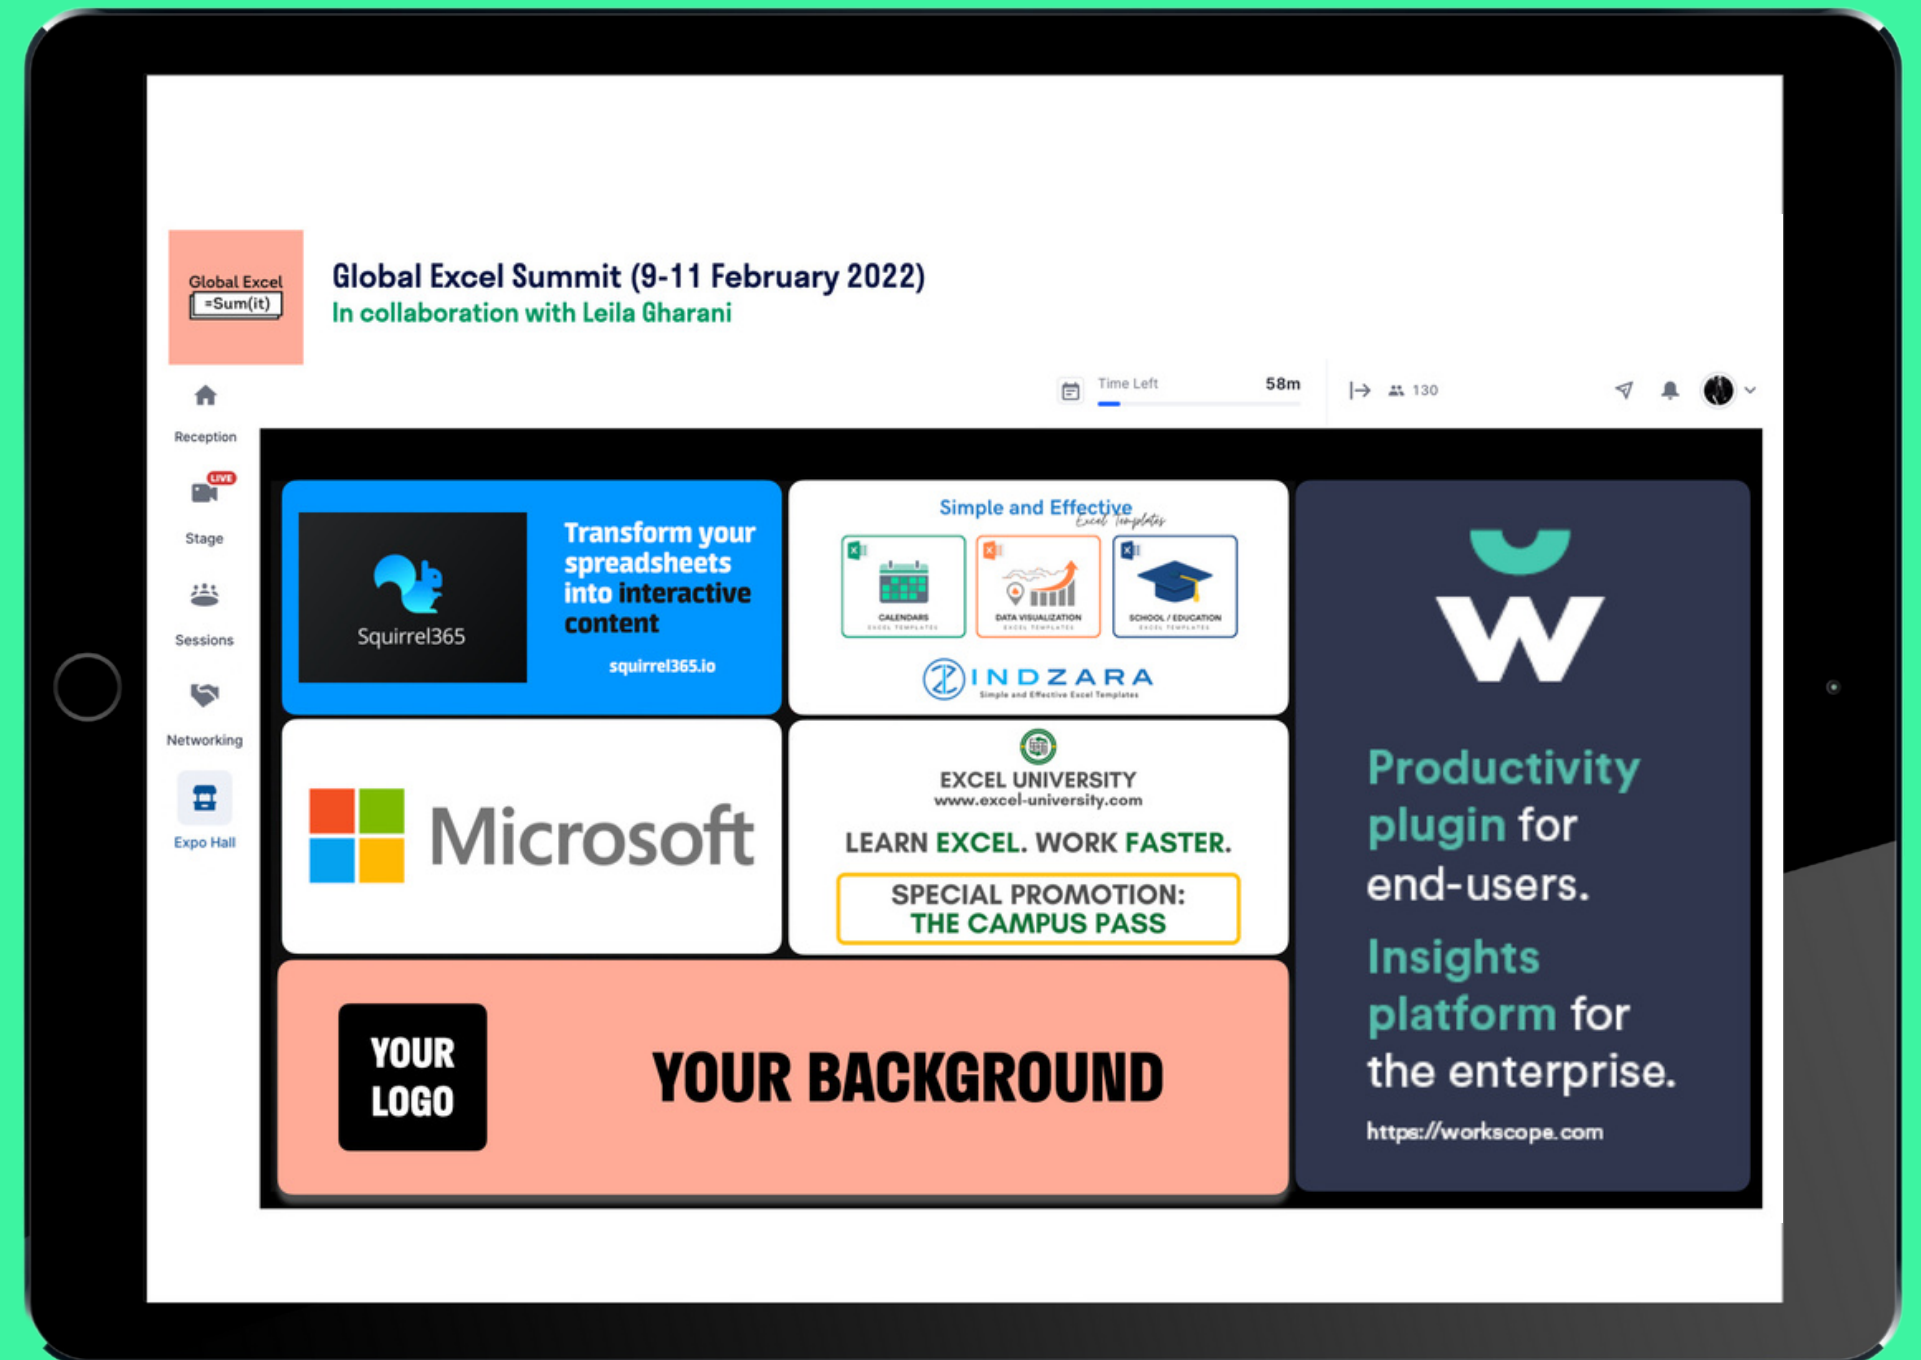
Global Excel
=Sum(it)

Global Excel Summit (9-11 February 2022)
In collaboration with Leila Gharani

Time Left 58m
130

Reception
LIVE
Stage
Sessions
Networking
Expo Hall

Squirrel365
Transform your spreadsheets into interactive content
squirrel365.io

Simple and Effective Excel Templates
CALENDARS
DATA VISUALIZATION
SCHOOL / EDUCATION
INDZARA
Simple and Effective Excel Templates

W
Productivity plugin for end-users.
Insights platform for the enterprise.
https://workscope.com

Microsoft

EXCEL UNIVERSITY
www.excel-university.com
LEARN EXCEL. WORK FASTER.
SPECIAL PROMOTION:
THE CAMPUS PASS

YOUR LOGO
YOUR BACKGROUND